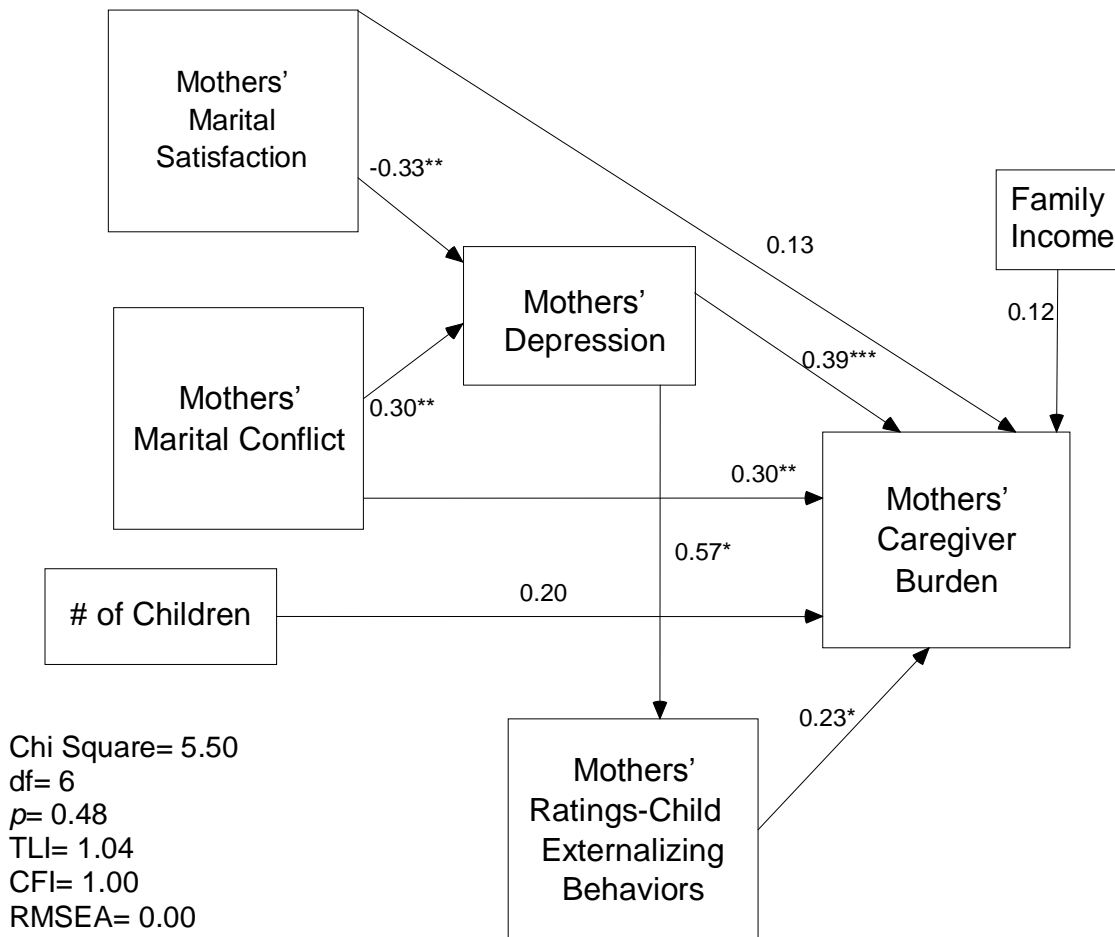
Mothers' Marital Satisfaction

-0.33**

0.13

Family Income

Mothers' Depression

0.12

Mothers' Marital Conflict

0.30**

0.39***

0.30**

Mothers' Caregiver Burden

0.57*

# of Children

0.20

0.23*

Chi Square= 5.50
df= 6
$p$= 0.48
TLI= 1.04
CFI= 1.00
RMSEA= 0.00

Mothers' Ratings-Child Externalizing Behaviors